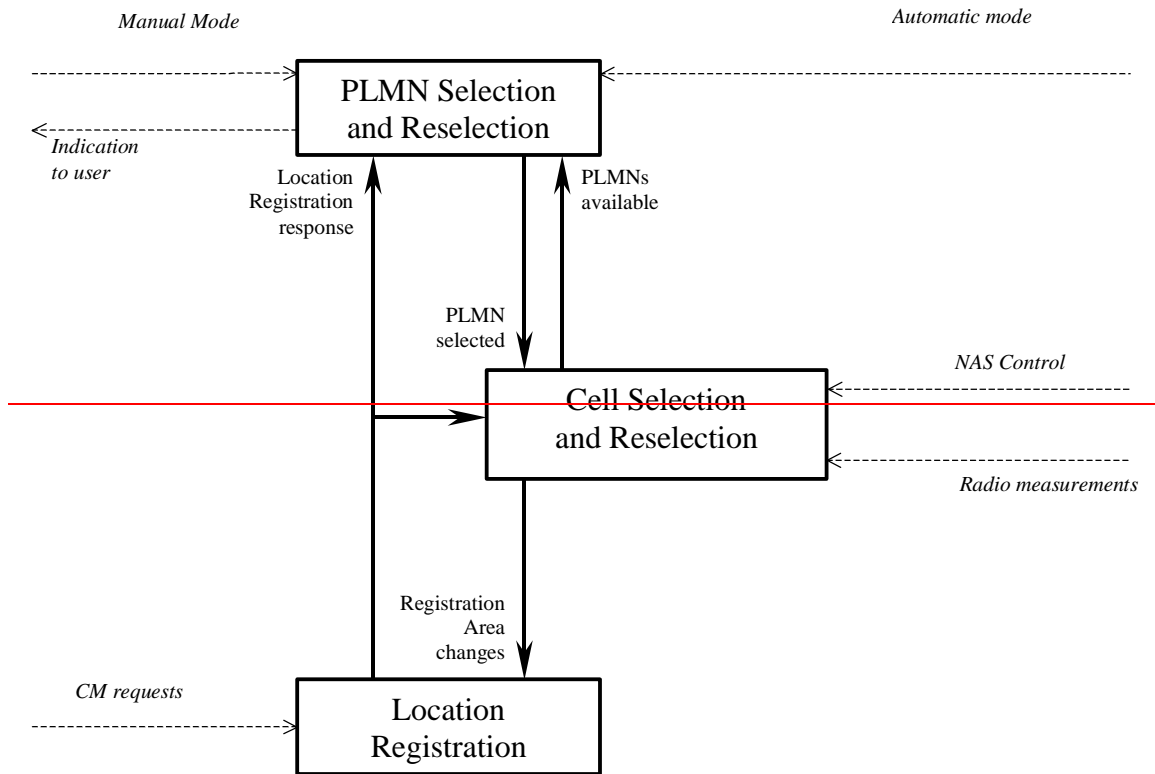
Manual Mode

Automatic mode

PLMN Selection and Reselection

Indication to user

Location Registration response

PLMNs available

PLMN selected

NAS Control

Cell Selection and Reselection

Radio measurements

Registration Area changes

CM requests

Location Registration